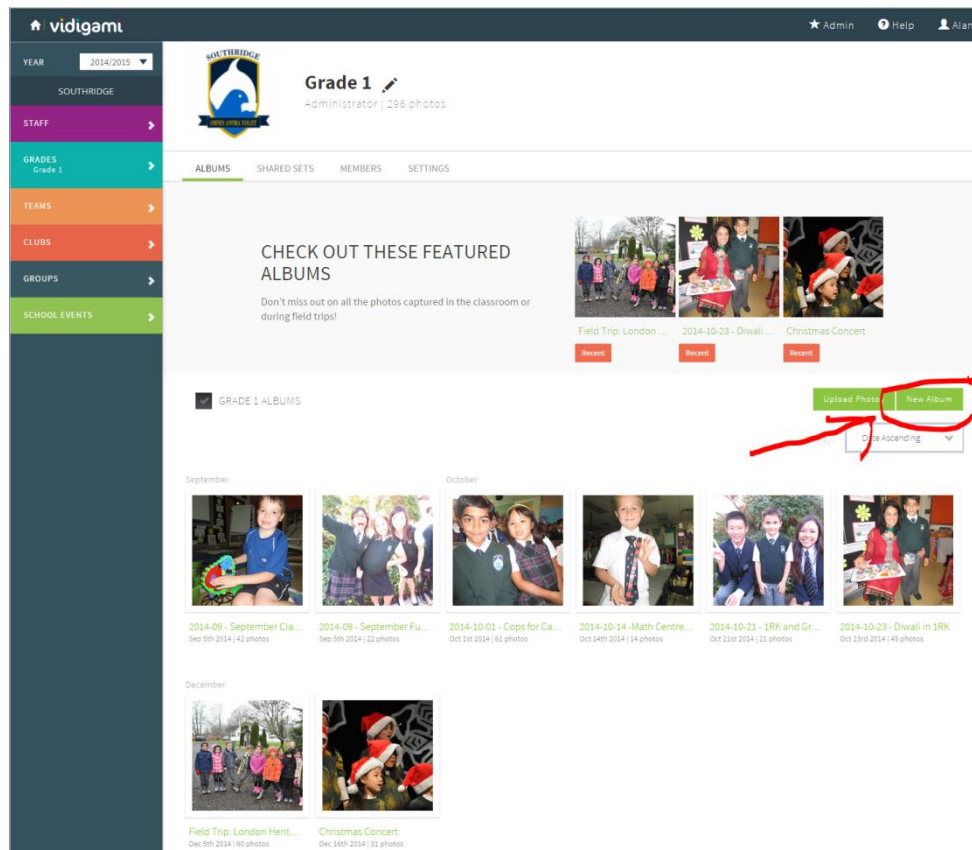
vidigami

Admin Help Alan

YEAR 2014/2015

SOUTHRIDGE

STAFF

GRADES
Grade 1

TEAMS

CLUBS

GROUPS

SCHOOL EVENTS

SOUTHRIDGE

OMNIA ANIMA VOLET

Grade 1

Administrator | 296 photos

ALBUMS SHARED SETS MEMBERS SETTINGS

CHECK OUT THESE FEATURED ALBUMS

Don't miss out on all the photos captured in the classroom or during field trips!

Field Trip: London ...
Recent

2014-10-23 - Diwali ...
Recent

Christmas Concert
Recent

GRADE 1 ALBUMS

Upload Photo

New Album

Date Ascending

September

October

2014-09 - September Cla...
Sep 5th 2014 | 42 photos

2014-09 - September Fu...
Sep 5th 2014 | 22 photos

2014-10-01 - Cops for Ca...
Oct 1st 2014 | 61 photos

2014-10-14 -Math Centre...
Oct 14th 2014 | 14 photos

2014-10-21 - 1RK and Gr...
Oct 21st 2014 | 21 photos

2014-10-23 - Diwali in 1RK
Oct 23rd 2014 | 45 photos

December

Field Trip: London Herit...
Dec 5th 2014 | 60 photos

Christmas Concert
Dec 16th 2014 | 31 photos